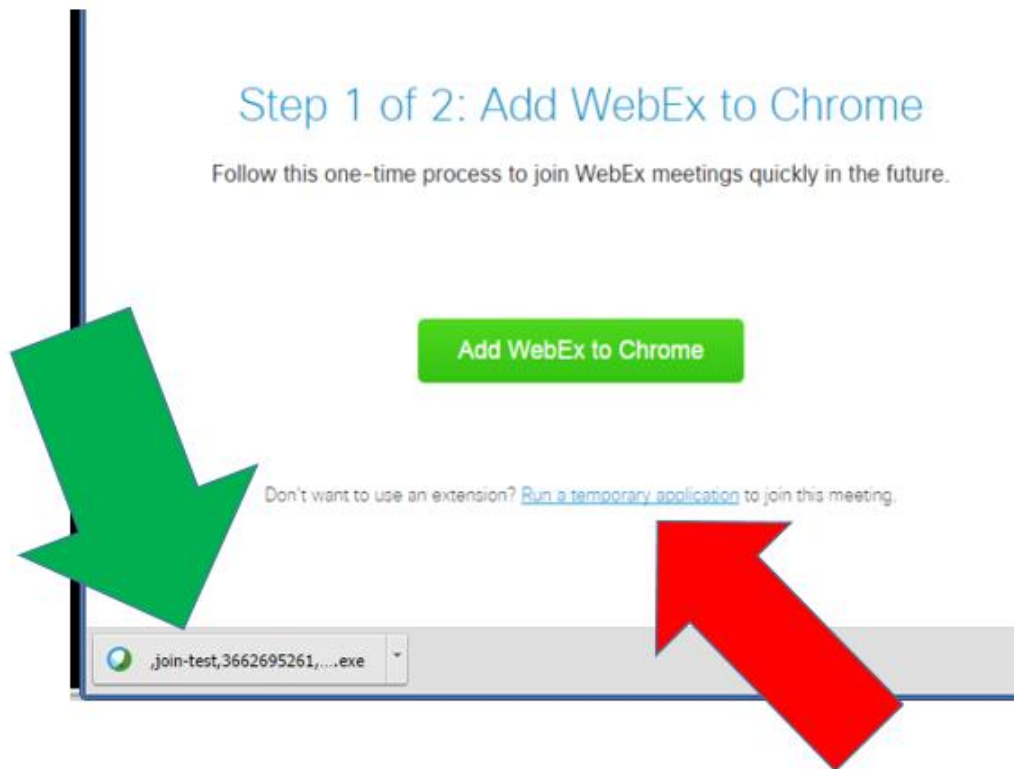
Step 1 of 2: Add WebEx to Chrome

Follow this one-time process to join WebEx meetings quickly in the future.

Add WebEx to Chrome

Don't want to use an extension? Run a temporary application to join this meeting.

,join-test,3662695261,....exe